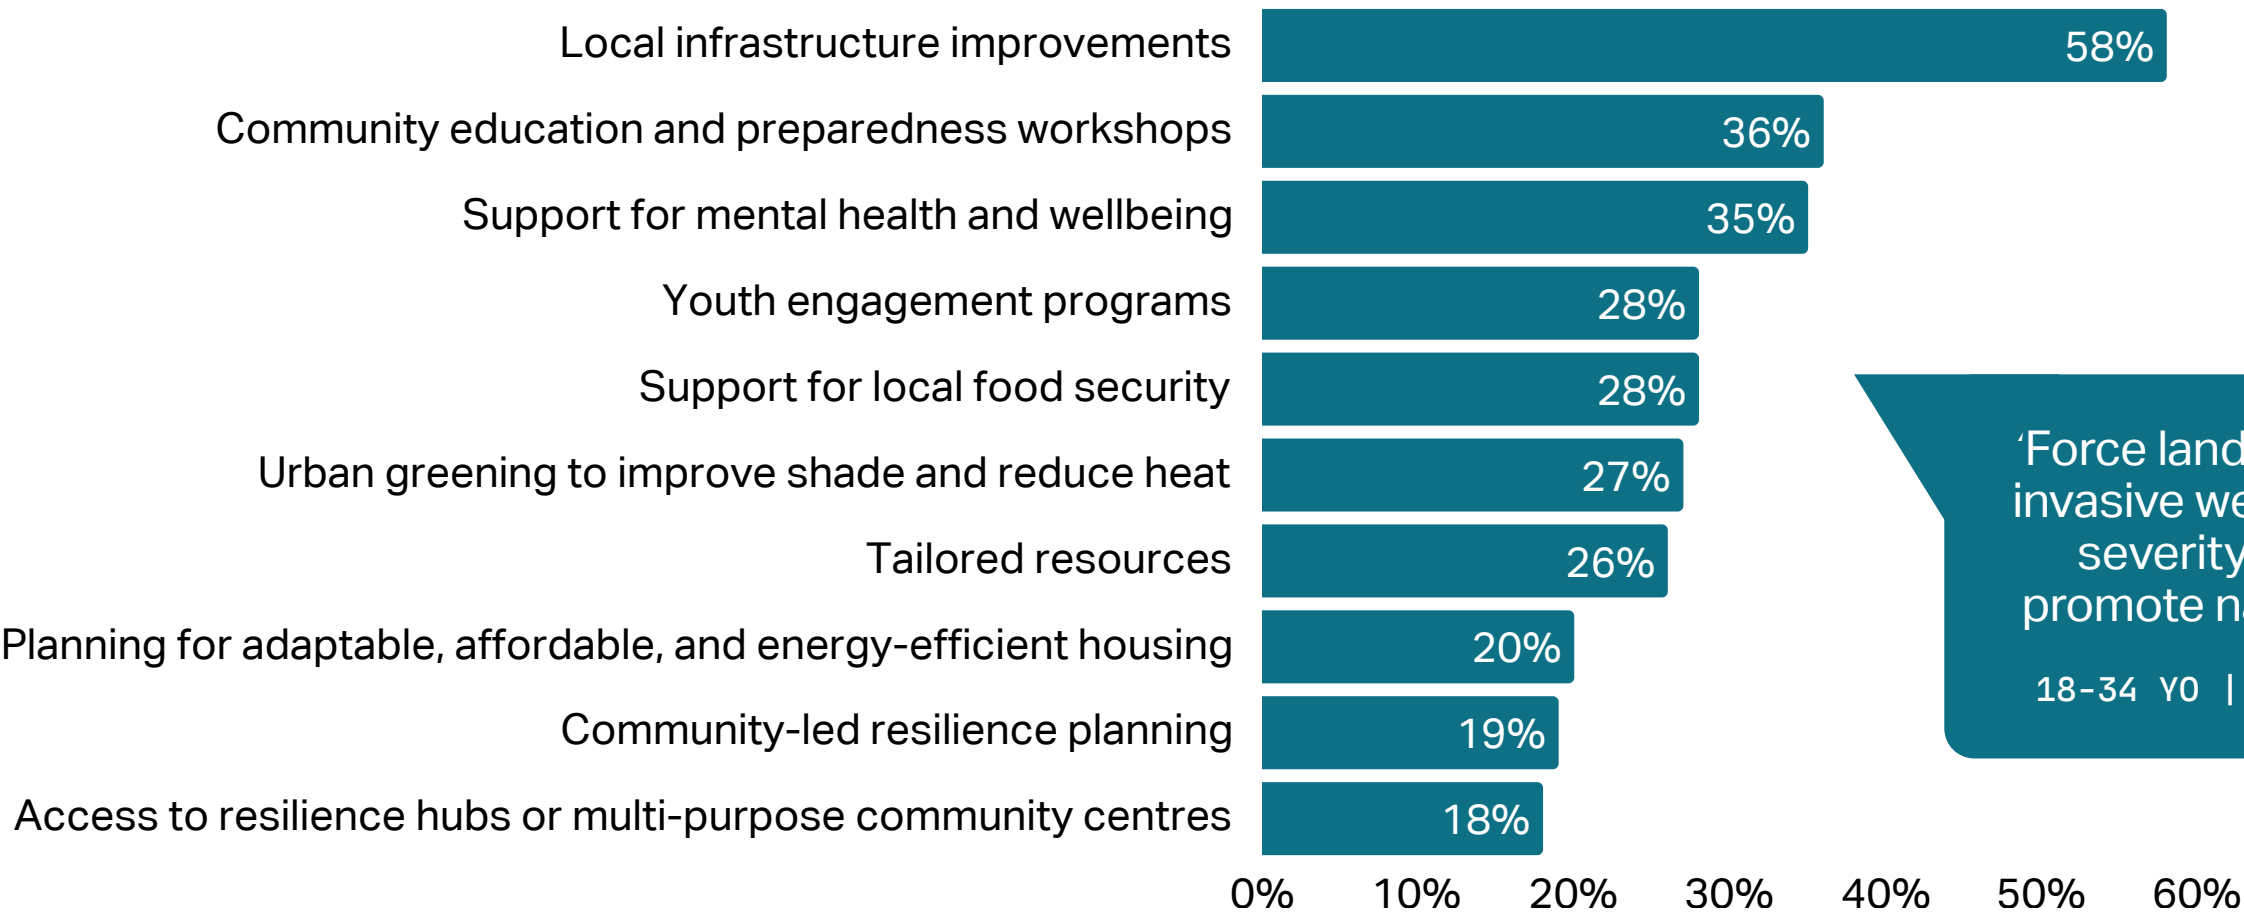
Local infrastructure improvements 58%

Community education and preparedness workshops 36%

Support for mental health and wellbeing 35%

Youth engagement programs 28%

Support for local food security 28%

Urban greening to improve shade and reduce heat 27%

Tailored resources 26%

Planning for adaptable, affordable, and energy-efficient housing 20%

Community-led resilience planning 19%

Access to resilience hubs or multi-purpose community centres 18%

0% 10% 20% 30% 40% 50% 60%

‘Force land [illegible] invasive we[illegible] severity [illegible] promote n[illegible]

18-34 YO | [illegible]